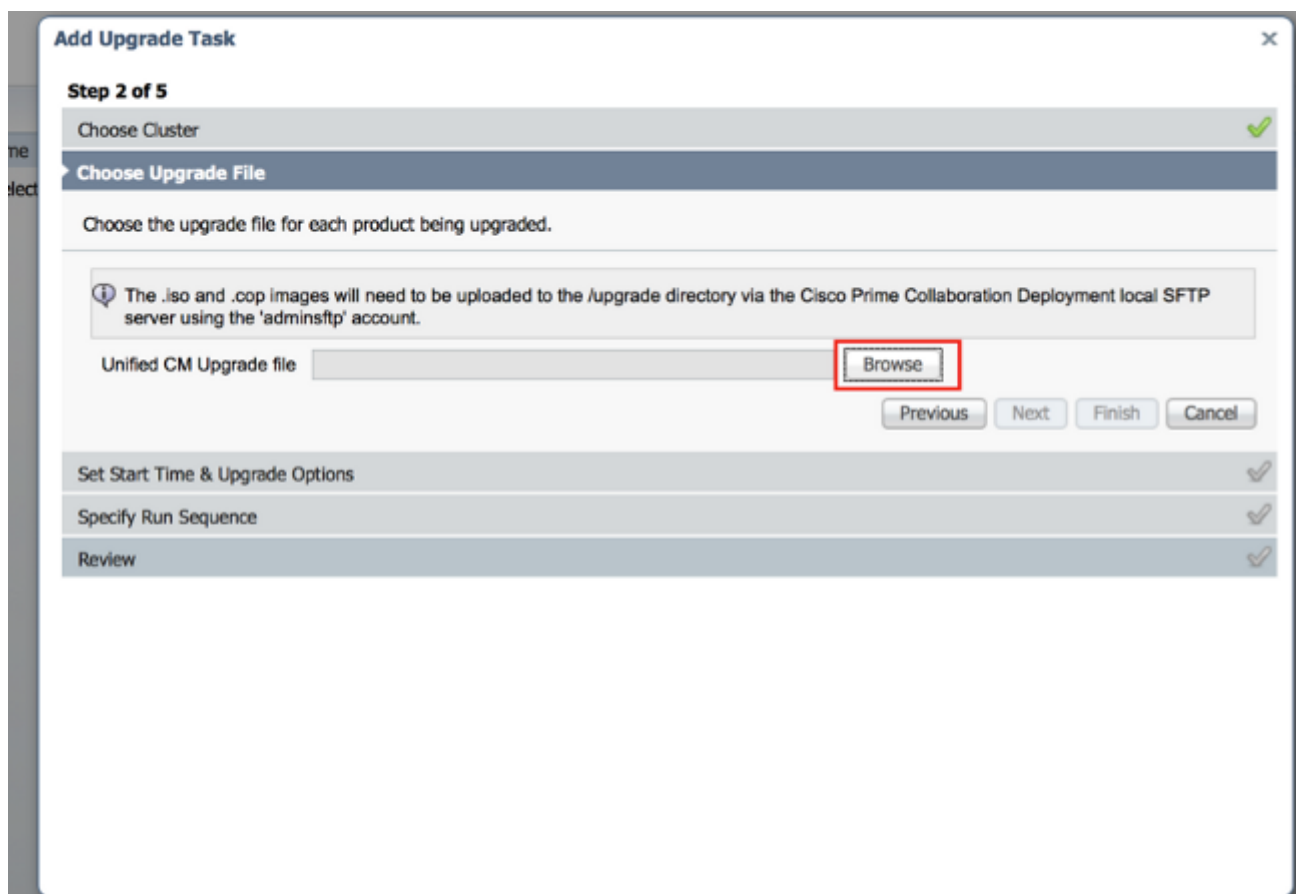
Add Upgrade Task

×

ne
elect

Step 2 of 5

Choose Cluster

Choose Upgrade File

Choose the upgrade file for each product being upgraded.

The .iso and .cop images will need to be uploaded to the /upgrade directory via the Cisco Prime Collaboration Deployment local SFTP server using the 'adminsftp' account.

Unified CM Upgrade file Browse

Previous Next Finish Cancel

Set Start Time & Upgrade Options

Specify Run Sequence

Review